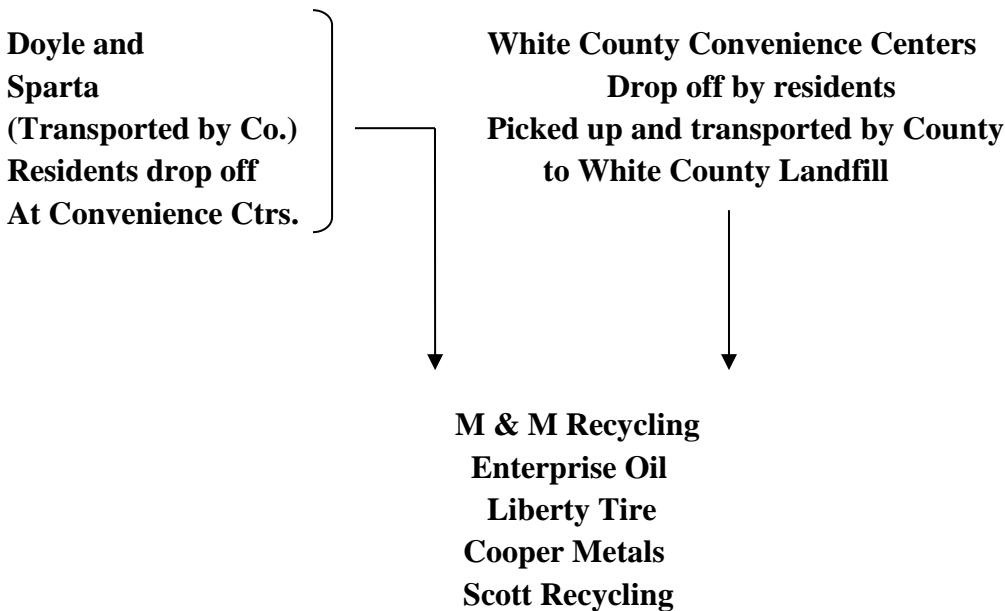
Doyle and
Sparta
(Transported by Co.)
Residents drop off
At Convenience Ctrs.

White County Convenience Centers
Drop off by residents
Picked up and transported by County
to White County Landfill

M & M Recycling
Enterprise Oil
Liberty Tire
Cooper Metals
Scott Recycling